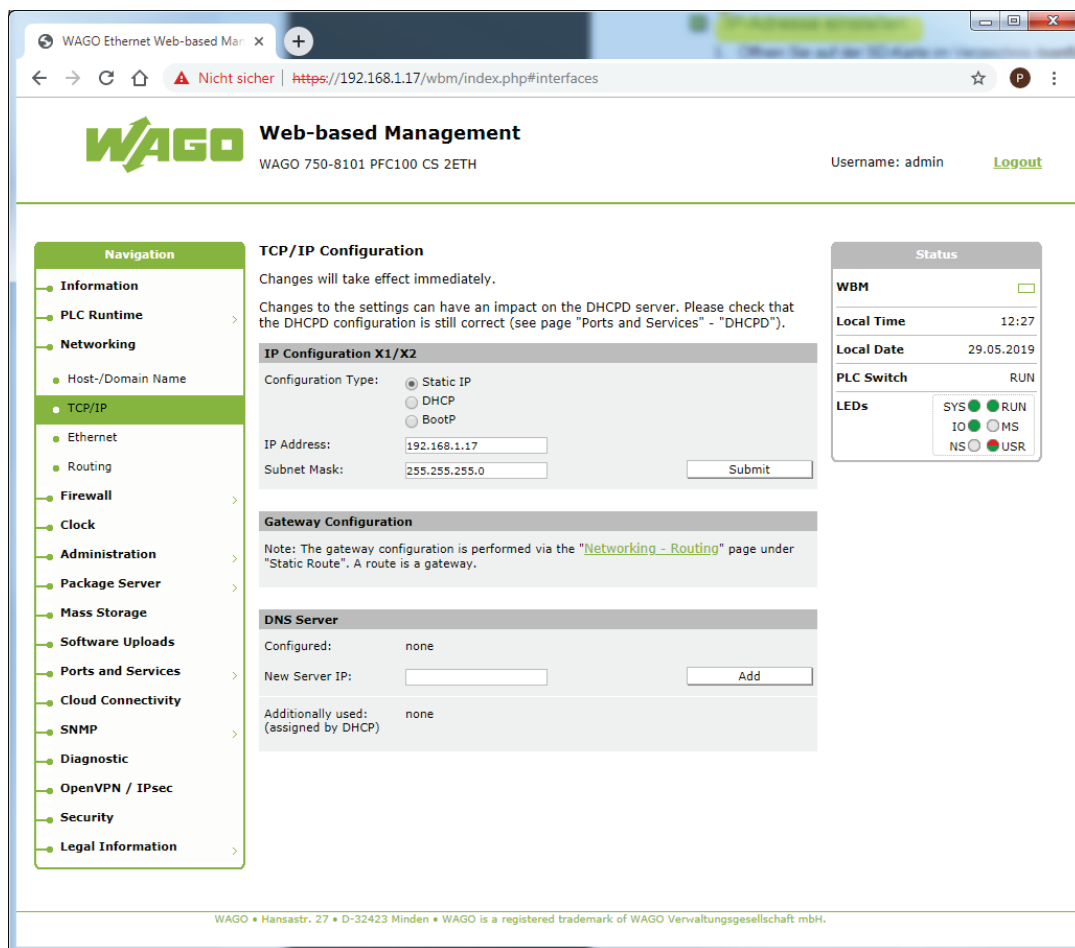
WAGO Ethernet Web-based Man ×

Nicht sicher | https://192.168.1.17/wbm/index.php#interfaces

WAGO

Web-based Management
WAGO 750-8101 PFC100 CS 2ETH

Username: admin
Logout

Navigation
Information
PLC Runtime
Networking
Host-/Domain Name
TCP/IP
Ethernet
Routing
Firewall
Clock
Administration
Package Server
Mass Storage
Software Uploads
Ports and Services
Cloud Connectivity
SNMP
Diagnostic
OpenVPN / IPsec
Security
Legal Information

TCP/IP Configuration

Changes will take effect immediately.

Changes to the settings can have an impact on the DHCPD server. Please check that the DHCPD configuration is still correct (see page "Ports and Services" - "DHCPD").

IP Configuration X1/X2
Configuration Type: Static IP
DHCP
BootP
IP Address: 192.168.1.17
Subnet Mask: 255.255.255.0
Submit

Gateway Configuration
Note: The gateway configuration is performed via the "Networking - Routing" page under "Static Route". A route is a gateway.

DNS Server
Configured: none
New Server IP:
Add
Additionally used: (assigned by DHCP) none

Status
| WBM | |
|---|---|
| Local Time | 12:27 |
| Local Date | 29.05.2019 |
| PLC Switch | RUN |
| LEDs | SYS RUN IO MS NS USR |

WAGO • Hansastr. 27 • D-32423 Minden • WAGO is a registered trademark of WAGO Verwaltungsgesellschaft mbH.